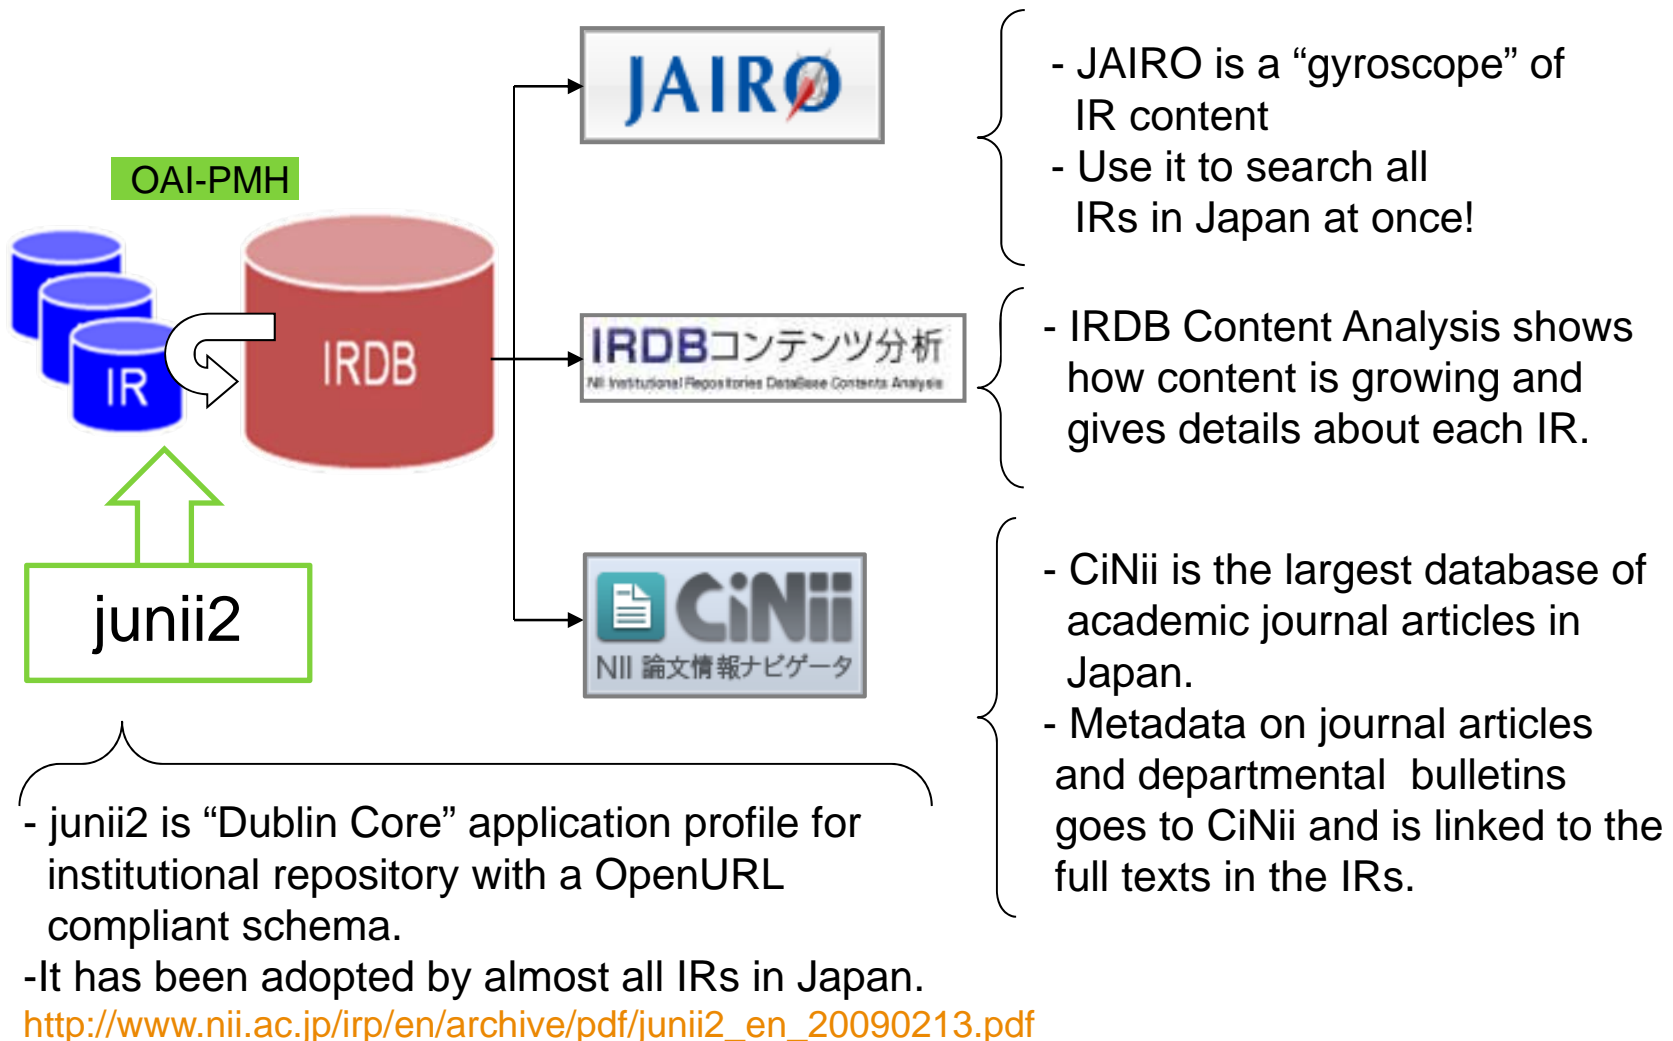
OAI-PMH

IR

IRDB

junii2

JAIRO

IRDBコンテンツ分析
NII Institutional Repositories DataBase Contents Analysis

CiNii
NII 論文情報ナビゲータ

- JAIRO is a "gyroscope" of IR content
- Use it to search all IRs in Japan at once!

- IRDB Content Analysis shows how content is growing and gives details about each IR.

- CiNii is the largest database of academic journal articles in Japan.
- Metadata on journal articles and departmental bulletins goes to CiNii and is linked to the full texts in the IRs.

- junii2 is "Dublin Core" application profile for institutional repository with a OpenURL compliant schema.
-It has been adopted by almost all IRs in Japan.
http://www.nii.ac.jp/irp/en/archive/pdf/junii2_en_20090213.pdf